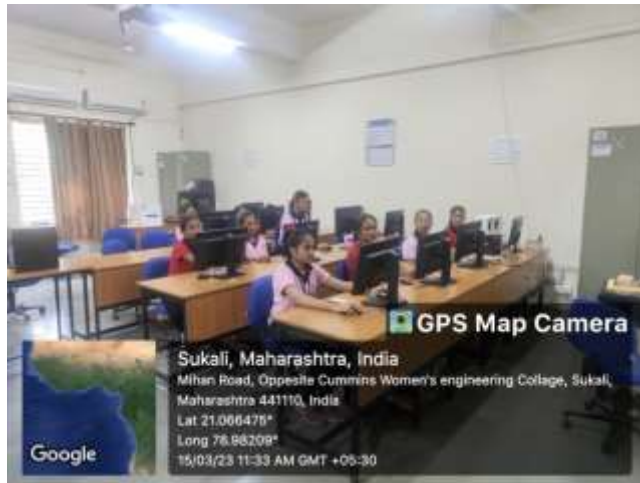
GPS Map Camera

Sukali, Maharashtra, India

Mihan Road, Oppesite Cummins Women's engineering Collage, Sukali, Maharashtra 441110, India

Lat 21.066475°

Long 78.98209°

15/03/23 11:33 AM GMT +05:30

Google